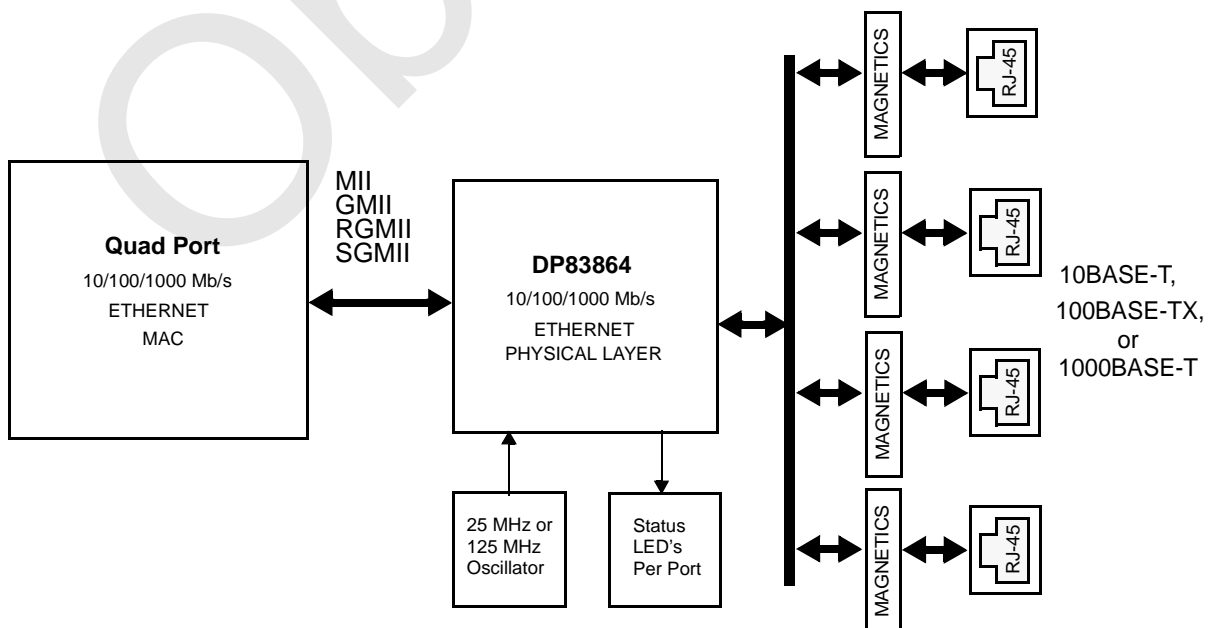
Quad Port
10/100/1000 Mb/s
ETHERNET
MAC

MII
GMII
RGMII
SGMII

DP83864
10/100/1000 Mb/s
ETHERNET
PHYSICAL LAYER

25 MHz or
125 MHz
Oscillator

Status
LED's
Per Port

MAGNETICS
RJ-45
MAGNETICS
RJ-45
MAGNETICS
RJ-45
MAGNETICS
RJ-45

10BASE-T,
100BASE-TX,
or
1000BASE-T